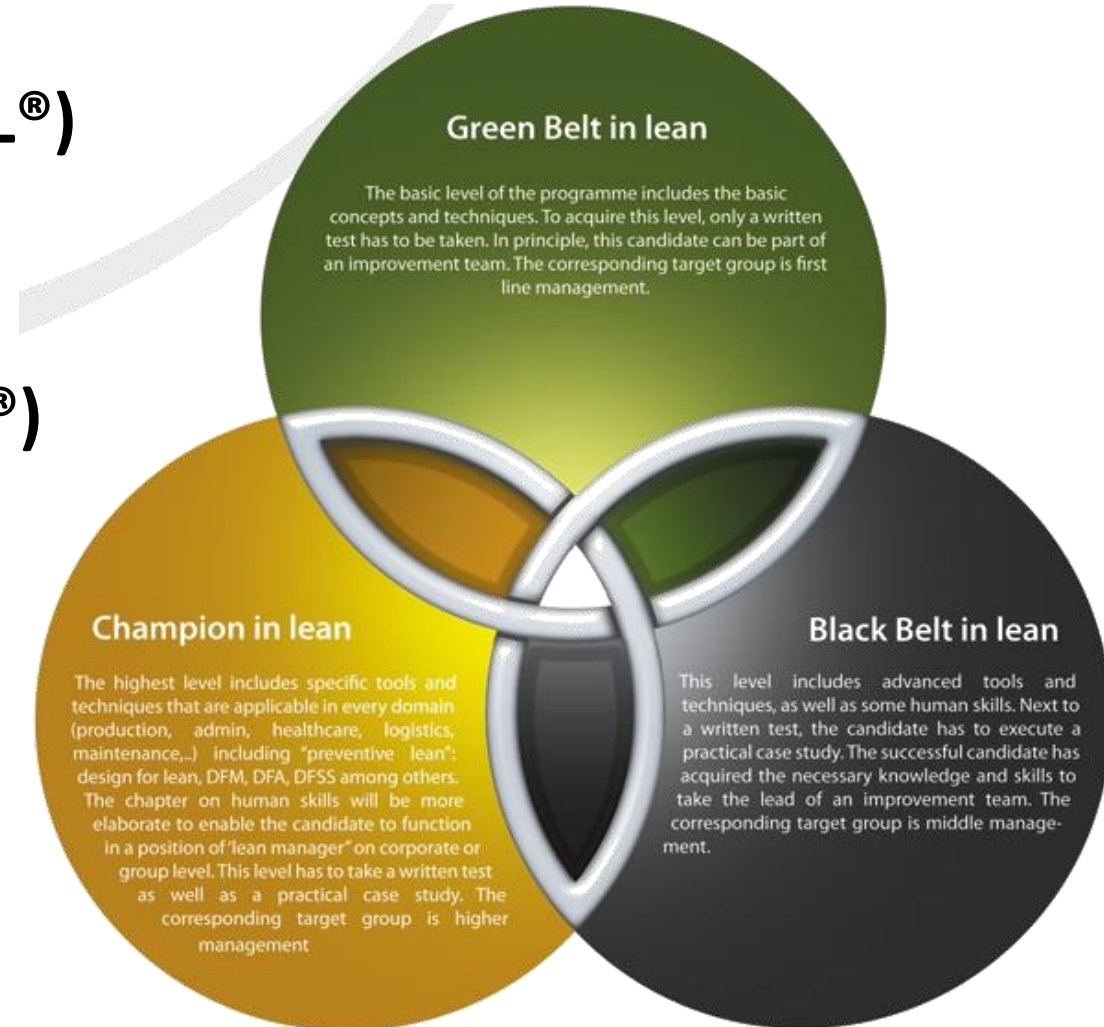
_®)

®)

Green Belt in lean

The basic level of the programme includes the basic concepts and techniques. To acquire this level, only a written test has to be taken. In principle, this candidate can be part of an improvement team. The corresponding target group is first line management.

Champion in lean

The highest level includes specific tools and techniques that are applicable in every domain (production, admin, healthcare, logistics, maintenance,...) including "preventive lean": design for lean, DFM, DFA, DFSS among others. The chapter on human skills will be more elaborate to enable the candidate to function in a position of 'lean manager" on corporate or group level. This level has to take a written test as well as a practical case study. The corresponding target group is higher management

Black Belt in lean

This level includes advanced tools and techniques, as well as some human skills. Next to a written test, the candidate has to execute a practical case study. The successful candidate has acquired the necessary knowledge and skills to take the lead of an improvement team. The corresponding target group is middle management.